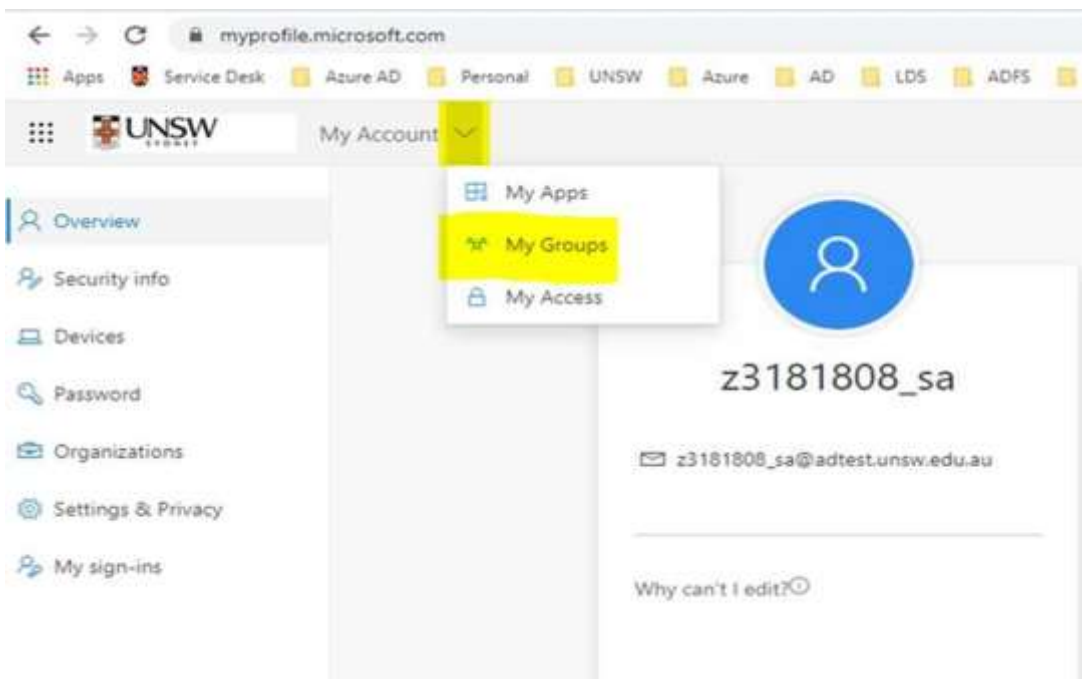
myprofile.microsoft.com

Apps Service Desk Azure AD Personal UNSW Azure AD LDS ADFS

UNSW SYDNEY My Account

My Apps
My Groups
My Access

Overview
Security info
Devices
Password
Organizations
Settings & Privacy
My sign-ins

z3181808_sa

z3181808_sa@adtest.unsw.edu.au

Why can't I edit?